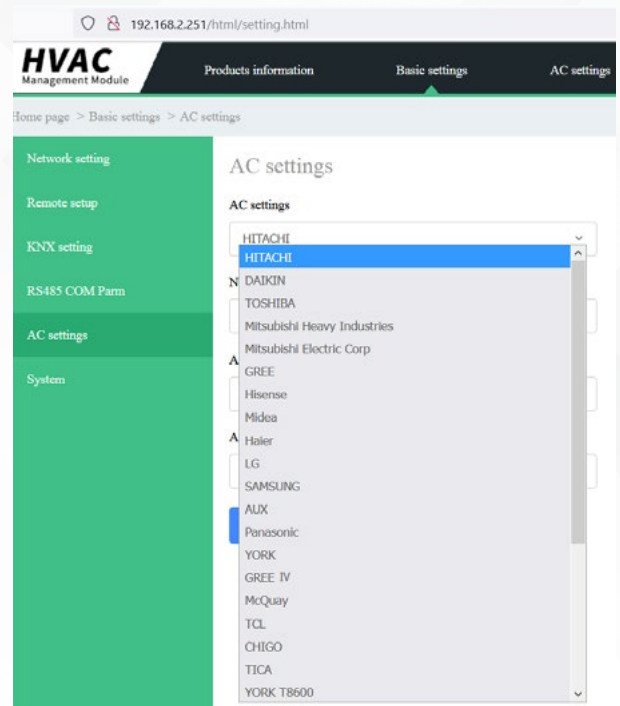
192.168.2.251/html/setting.html

HVAC
Management Module

Products information
Basic settings
AC settings

Home page > Basic settings > AC settings

Network setting
Remote setup
KNX setting
RS485 COM Parm
AC settings
System

AC settings

AC settings

HITACHI

HITACHI
DAIKIN
TOSHIBA
Mitsubishi Heavy Industries
Mitsubishi Electric Corp
GREE
Hisense
Midea
Haier
LG
SAMSUNG
AUX
Panasonic
YORK
GREE IV
McQuay
TCL
CHIGO
TICA
YORK T8600

N
A
A